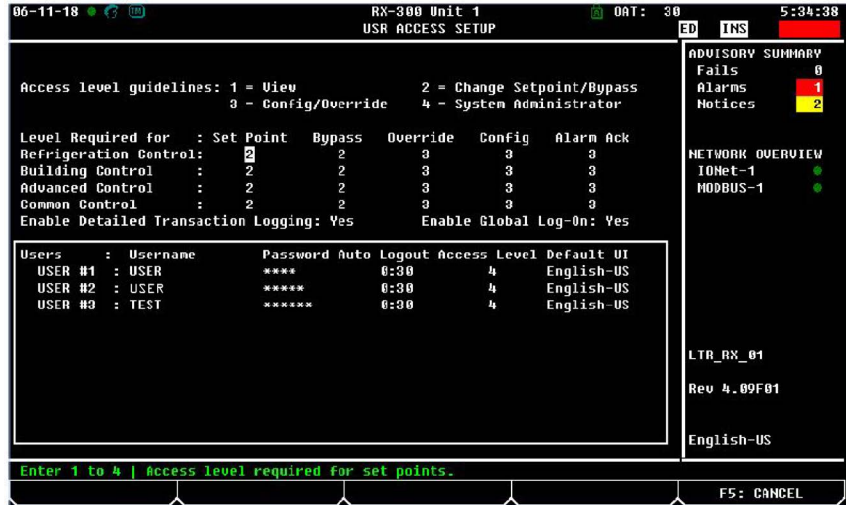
06-11-18 RX-300 Unit 1 OAT: 30 5:34:38
USR ACCESS SETUP ED INS

ADVISORY SUMMARY
Fails 0
Alarms 1
Notices 2

Access level guidelines: 1 = View 2 = Change Setpoint/Bypass
3 - Config/Override 4 - System Administrator

| Level Required for | Set Point | Bypass | Override | Config | Alarm Ack |
|---|---|---|---|---|---|
| Refrigeration Control: | 2 | 2 | 3 | 3 | 3 |
| Building Control : | 2 | 2 | 3 | 3 | 3 |
| Advanced Control : | 2 | 2 | 3 | 3 | 3 |
| Common Control : | 2 | 2 | 3 | 3 | 3 |

Enable Detailed Transaction Logging: Yes Enable Global Log-On: Yes

NETWORK OVERVIEW
IONet-1
MODBUS-1

| Users | Username | Password | Auto Logout | Access Level | Default UI |
|---|---|---|---|---|---|
| USER #1 | USER | **** | 0:30 | 4 | English-US |
| USER #2 | USER | ***** | 0:30 | 4 | English-US |
| USER #3 | TEST | ****** | 0:30 | 4 | English-US |

LTR_RX_01

Rev 4.09F01

English-US

Enter 1 to 4 | Access level required for set points.

F5: CANCEL